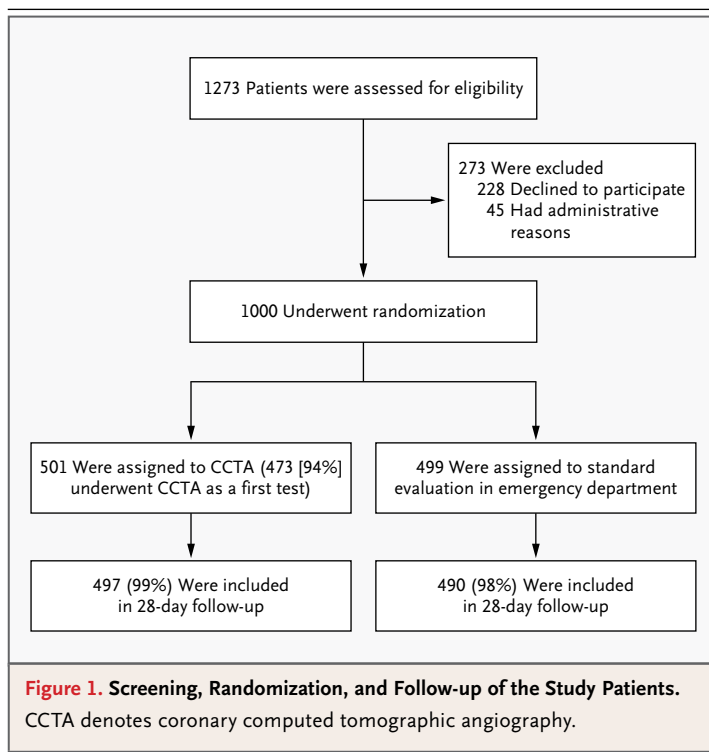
1273 Patients were assessed for eligibility

273 Were excluded
228 Declined to participate
45 Had administrative reasons

1000 Underwent randomization

501 Were assigned to CCTA (473 [94%] underwent CCTA as a first test)

499 Were assigned to standard evaluation in emergency department

497 (99%) Were included in 28-day follow-up

490 (98%) Were included in 28-day follow-up

Figure 1. Screening, Randomization, and Follow-up of the Study Patients.
CCTA denotes coronary computed tomographic angiography.